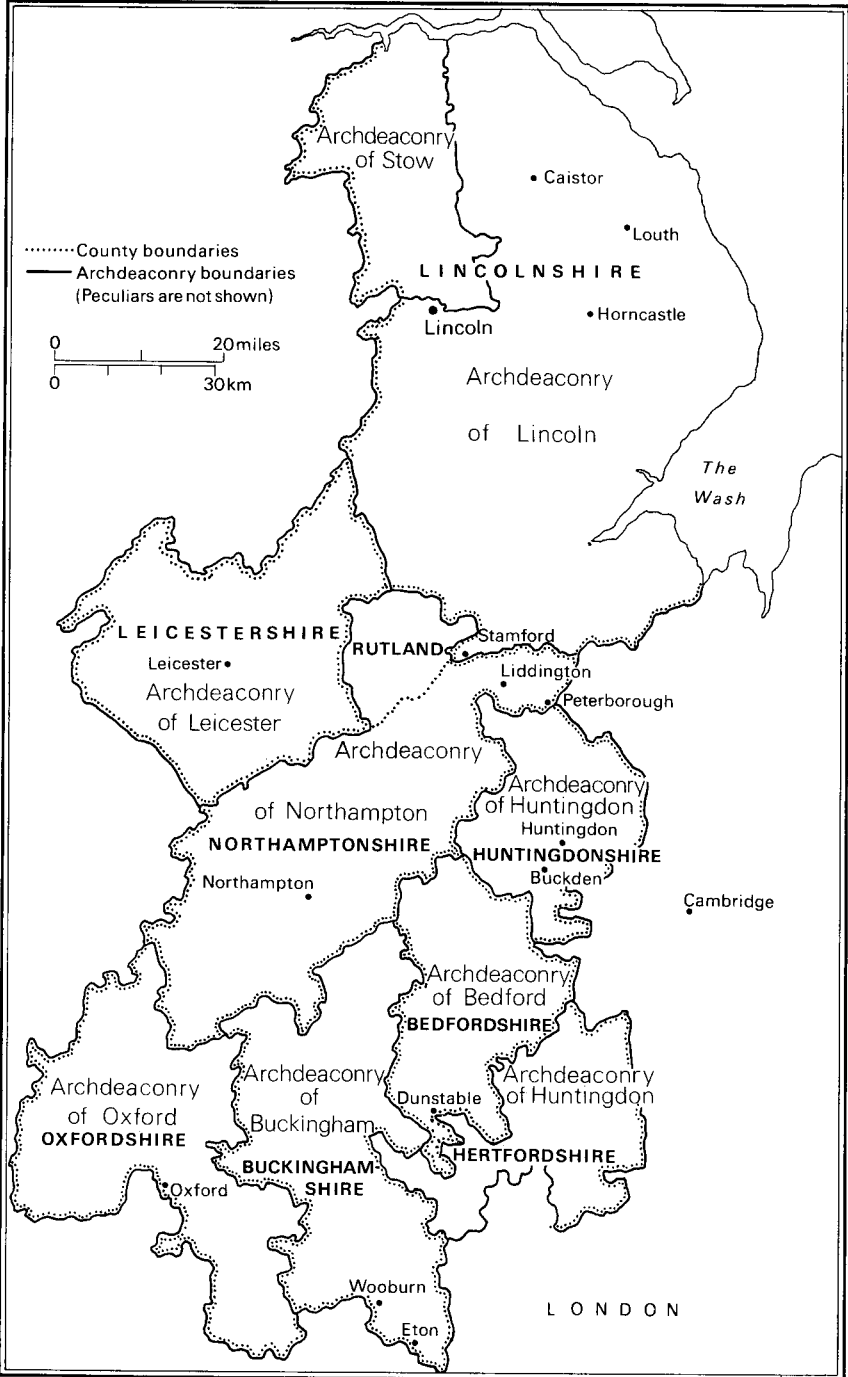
Archdeaconry of Stow

Caistor

Louth

County boundaries
Archdeaconry boundaries
(Peculiars are not shown)

LINCOLNSHIRE

Lincoln

Horncastle

0 20 miles
0 30 km

Archdeaconry of Lincoln

The Wash

LEICESTERSHIRE

Leicester

Archdeaconry of Leicester

RUTLAND

Stamford

Liddington

Peterborough

Archdeaconry of Northampton

NORTHAMPTONSHIRE

Archdeaconry of Huntingdon

Huntingdon

HUNTINGDONSHIRE

Buckden

Northampton

Cambridge

Archdeaconry of Bedford

BEDFORDSHIRE

Archdeaconry of Oxford

OXFORDSHIRE

Archdeaconry of Buckingham

Dunstable

Archdeaconry of Huntingdon

HERTFORDSHIRE

BUCKINGHAMSHIRE

Oxford

Wooburn

Eton

LONDON